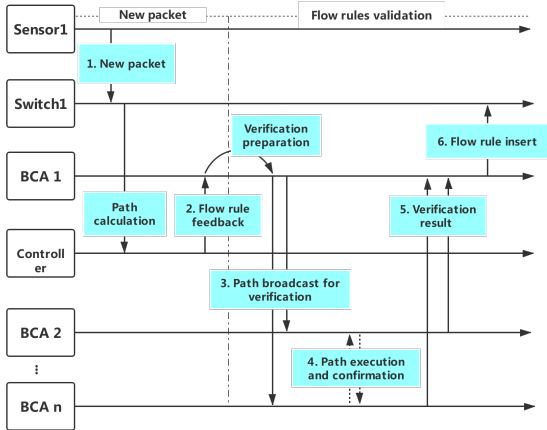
New packet

Flow rules validation

Sensor1

1. New packet

Switch1

Verification preparation

6. Flow rule insert

BCA 1

Path calculation

2. Flow rule feedback

5. Verification result

Controller

3. Path broadcast for verification

BCA 2

4. Path execution and confirmation

⋮

BCA n